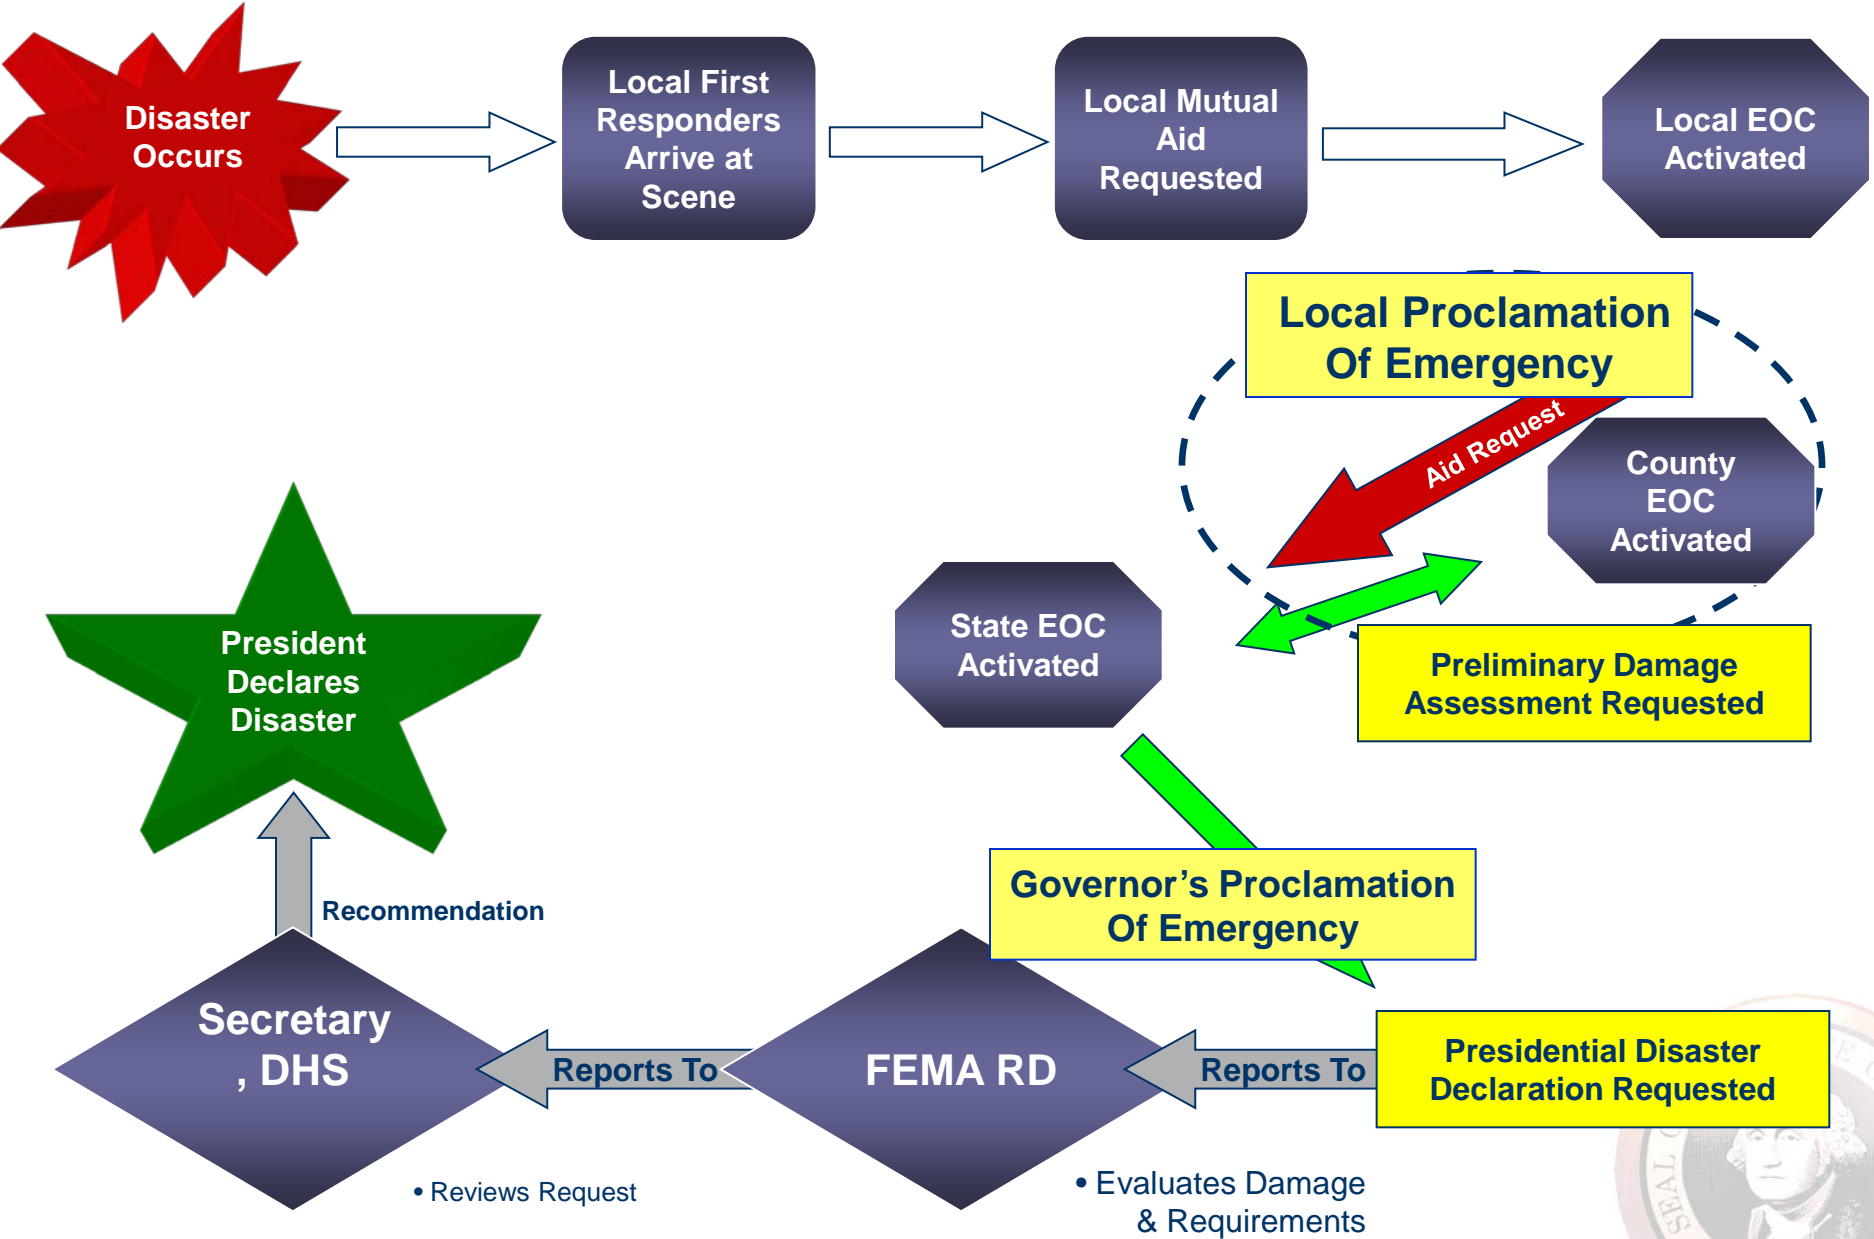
Disaster Occurs

Local First Responders Arrive at Scene

Local Mutual Aid Requested

Local EOC Activated

Local Proclamation Of Emergency

Aid Request

County EOC Activated

State EOC Activated

Preliminary Damage Assessment Requested

President Declares Disaster

Recommendation

Governor's Proclamation Of Emergency

Secretary , DHS

Reports To

FEMA RD

Reports To

Presidential Disaster Declaration Requested

• Reviews Request

• Evaluates Damage & Requirements

SEAL